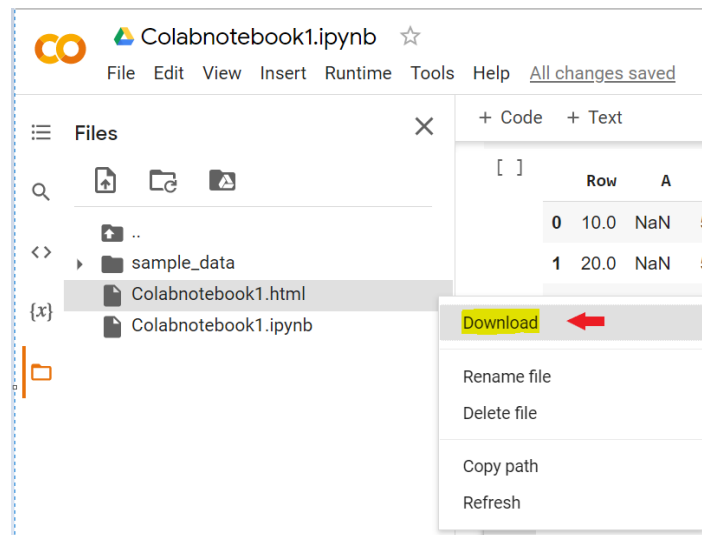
CO Colabnotebook1.ipynb ☆
File Edit View Insert Runtime Tools Help All changes saved

Files
+ Code + Text

..
sample_data
Colabnotebook1.html
Colabnotebook1.ipynb

{x}

[ ]

|   | Row | A |
|---|---|---|
| 0 | 10.0 | NaN |
| 1 | 20.0 | NaN |

Download
Rename file
Delete file
Copy path
Refresh